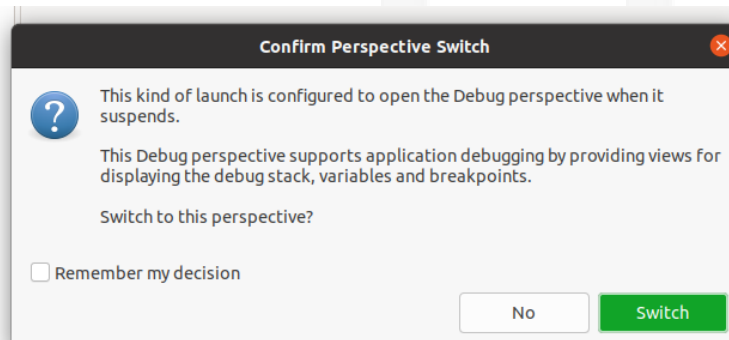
Confirm Perspective Switch

This kind of launch is configured to open the Debug perspective when it suspends.

This Debug perspective supports application debugging by providing views for displaying the debug stack, variables and breakpoints.

Switch to this perspective?

Remember my decision

No

Switch